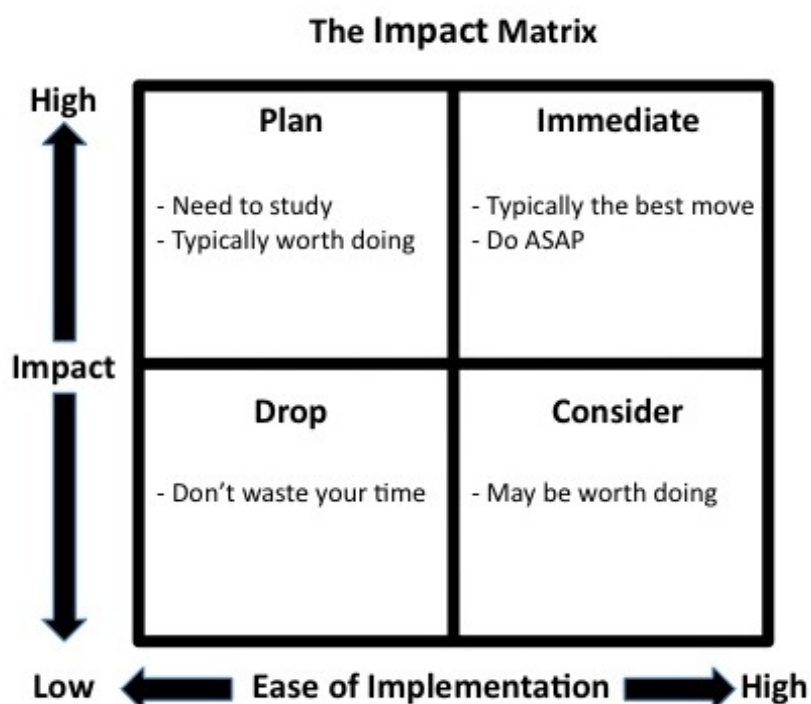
The Impact Matrix

High

Impact

| Plan<br>- Need to study<br>- Typically worth doing | Immediate<br>- Typically the best move<br>- Do ASAP |
|---|---|
| Drop<br>- Don't waste your time | Consider<br>- May be worth doing |

Low Ease of Implementation High